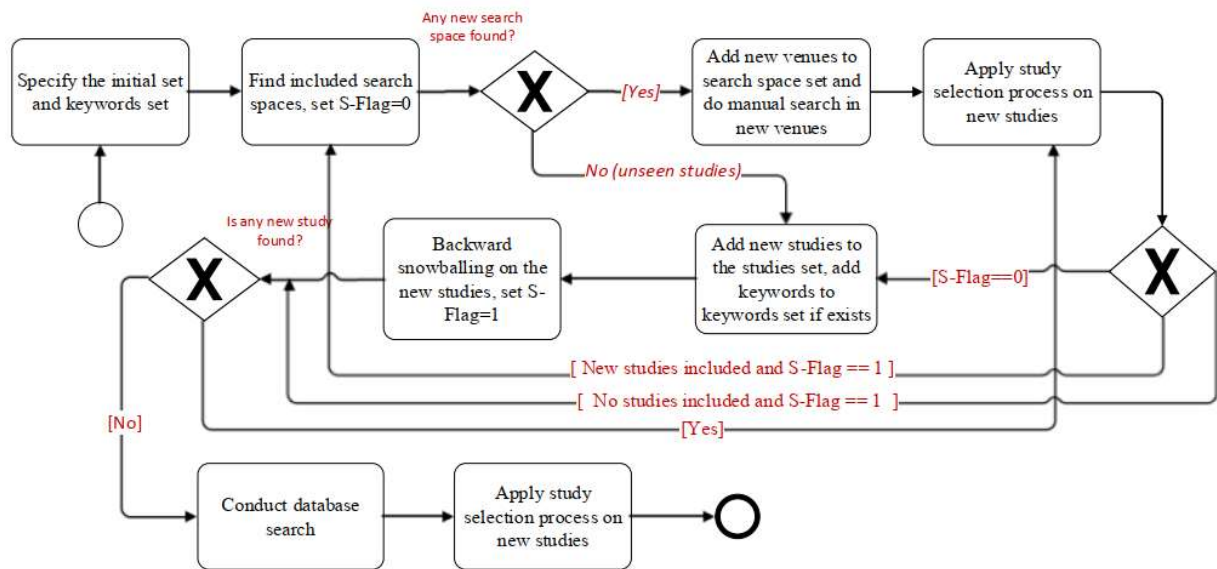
Specify the initial set and keywords set

Find included search spaces, set S-Flag=0

Any new search space found?

X

[Yes]

Add new venues to search space set and do manual search in new venues

Apply study selection process on new studies

No (unseen studies)

Is any new study found?

X

Backward snowballing on the new studies, set S-Flag=1

Add new studies to the studies set, add keywords to keywords set if exists

[S-Flag==0]

X

[ New studies included and S-Flag == 1 ]

[ No studies included and S-Flag == 1 ]

[Yes]

[No]

Conduct database search

Apply study selection process on new studies